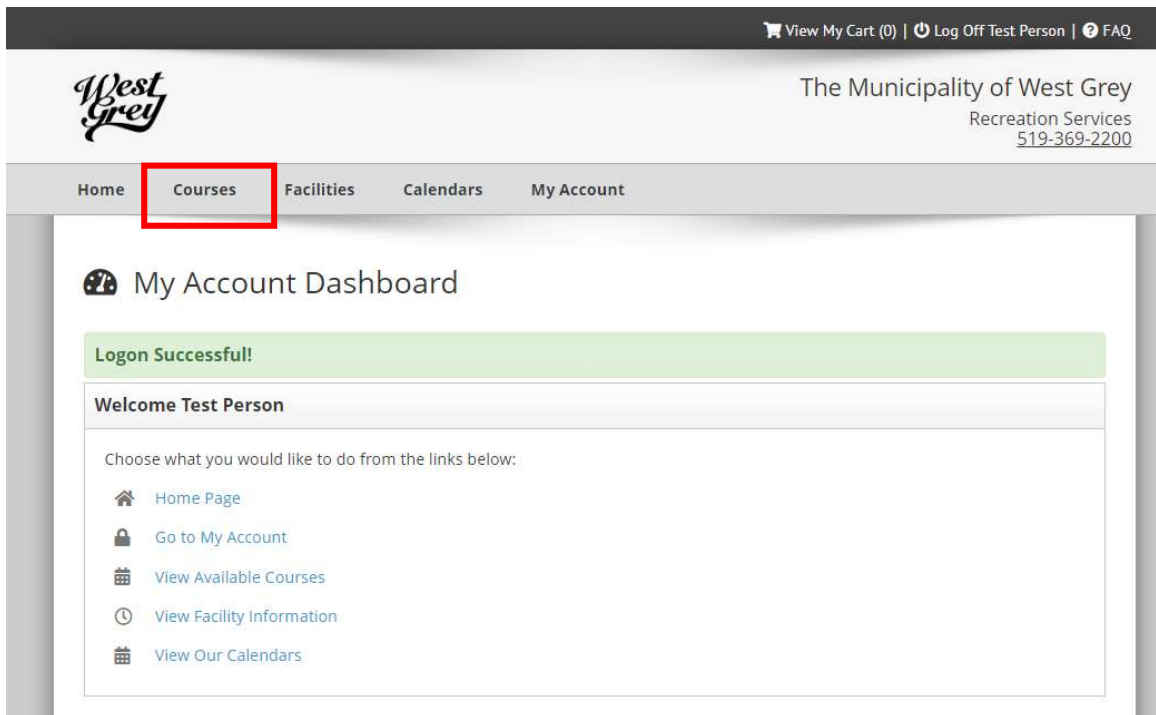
View My Cart (0) | Log Off Test Person | FAQ

West Grey

The Municipality of West Grey

Recreation Services
519-369-2200

Home Courses Facilities Calendars My Account

My Account Dashboard

Logon Successful!

Welcome Test Person

Choose what you would like to do from the links below:

Home Page

Go to My Account

View Available Courses

View Facility Information

View Our Calendars